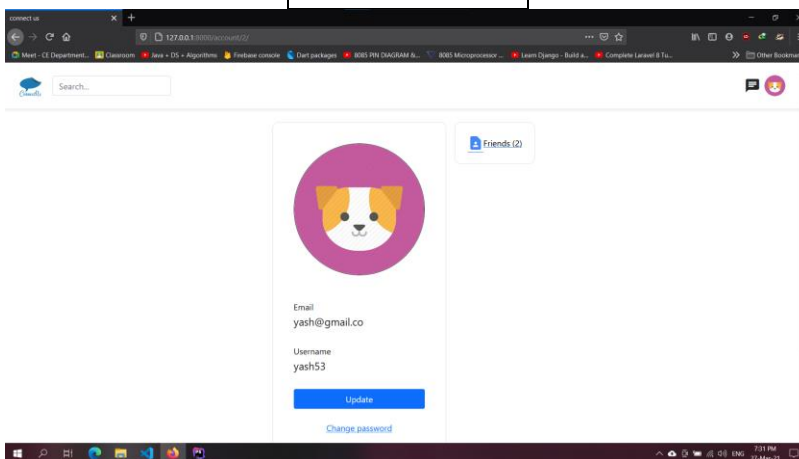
connect us
127.0.0.1:8000/account/2/
Meet - CE Department... Classroom Java + DS + Algorithms Firebase console Dart packages 8085 PIN DIAGRAM &... 8085 Microprocessor ... Learn Django - Build a... Complete Laravel 8 Tu...
Other Bookmarks
Search...
Friends (2)
Email
yash@gmail.co
Username
yash53
Update
Change password
ENG
7:31 PM